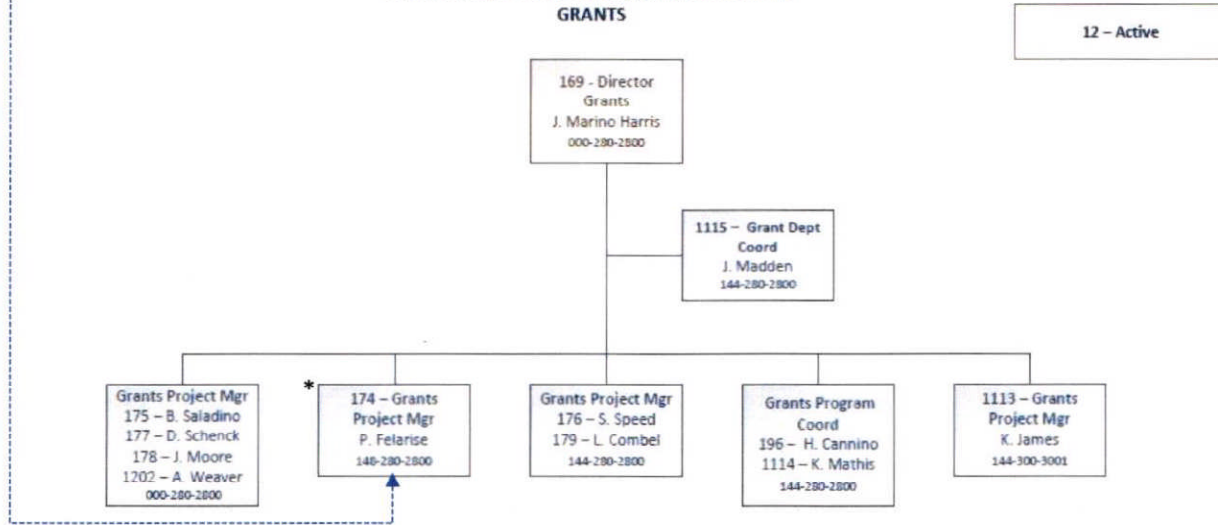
GRANTS

12 – Active

169 - Director
Grants
J. Marino Harris
000-280-2800

1115 – Grant Dept Coord
J. Madden
144-280-2800

Grants Project Mgr
175 – B. Saladino
177 – D. Schenck
178 – J. Moore
1202 – A. Weaver
000-280-2800

*
174 – Grants Project Mgr
P. Felarise
148-280-2800

Grants Project Mgr
176 – S. Speed
179 – L. Combel
144-280-2800

Grants Program Coord
196 – H. Cannino
1114 – K. Mathis
144-280-2800

1113 – Grants Project Mgr
K. James
144-300-3001